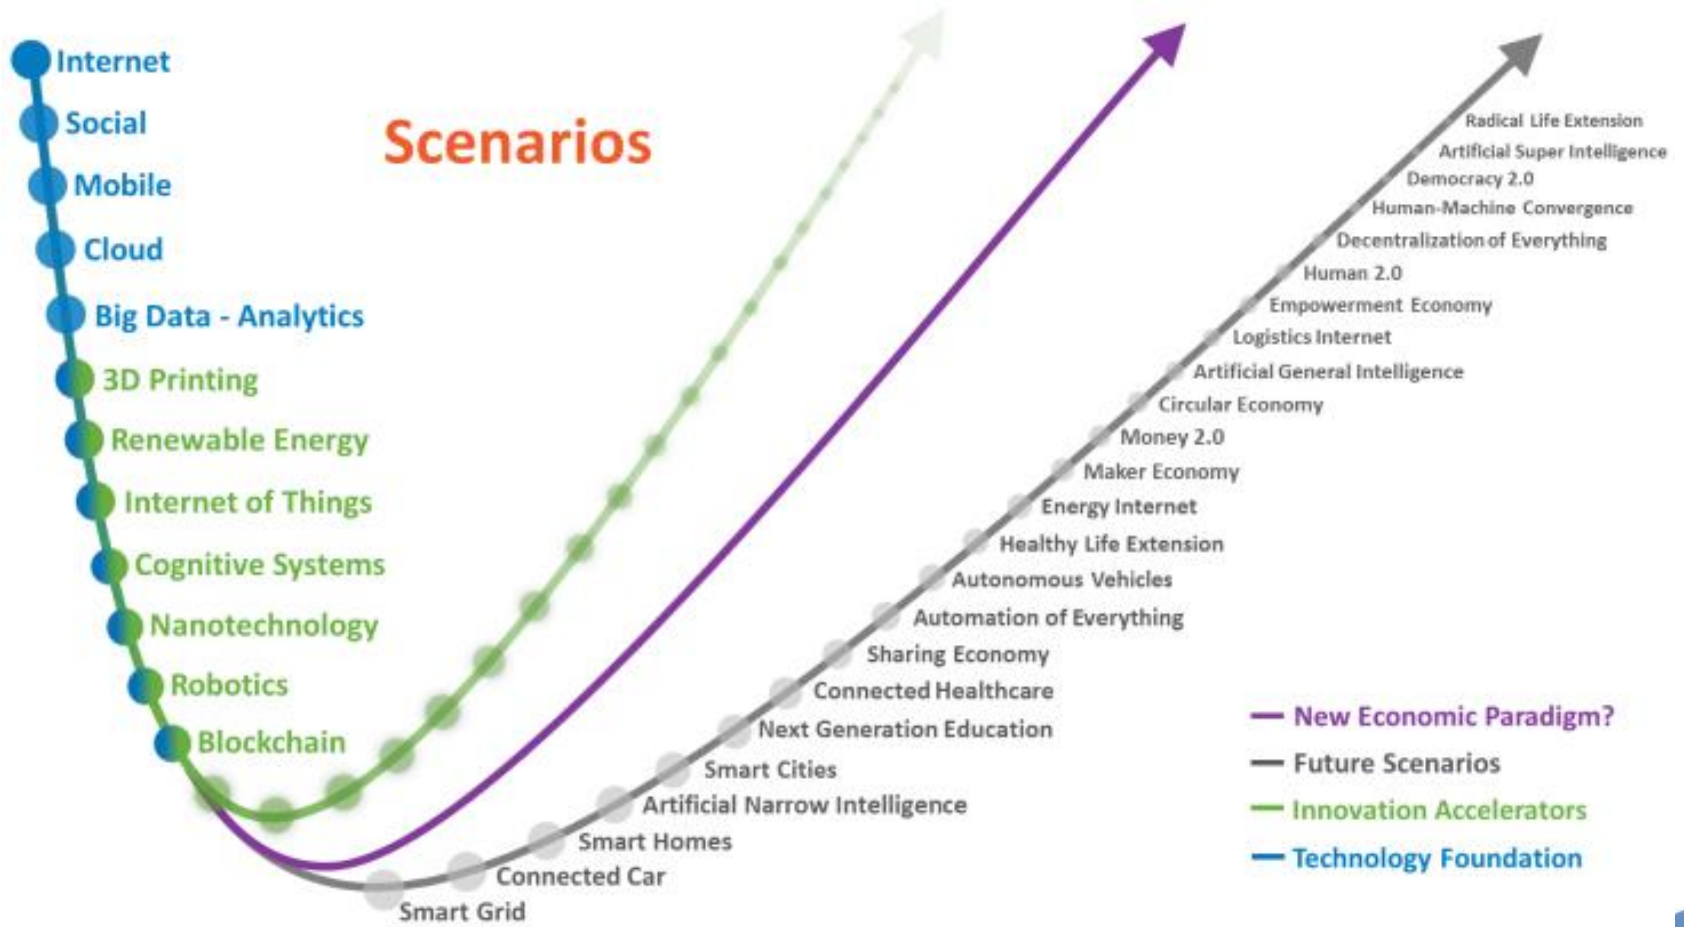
Internet
Social
Mobile
Cloud
Big Data - Analytics
3D Printing
Renewable Energy
Internet of Things
Cognitive Systems
Nanotechnology
Robotics
Blockchain

Scenarios

Radical Life Extension
Artificial Super Intelligence
Democracy 2.0
Human-Machine Convergence
Decentralization of Everything
Human 2.0
Empowerment Economy
Logistics Internet
Artificial General Intelligence
Circular Economy
Money 2.0
Maker Economy
Energy Internet
Healthy Life Extension
Autonomous Vehicles
Automation of Everything
Sharing Economy
Connected Healthcare
Next Generation Education
Smart Cities
Artificial Narrow Intelligence
Smart Homes
Connected Car
Smart Grid

New Economic Paradigm?
Future Scenarios
Innovation Accelerators
Technology Foundation